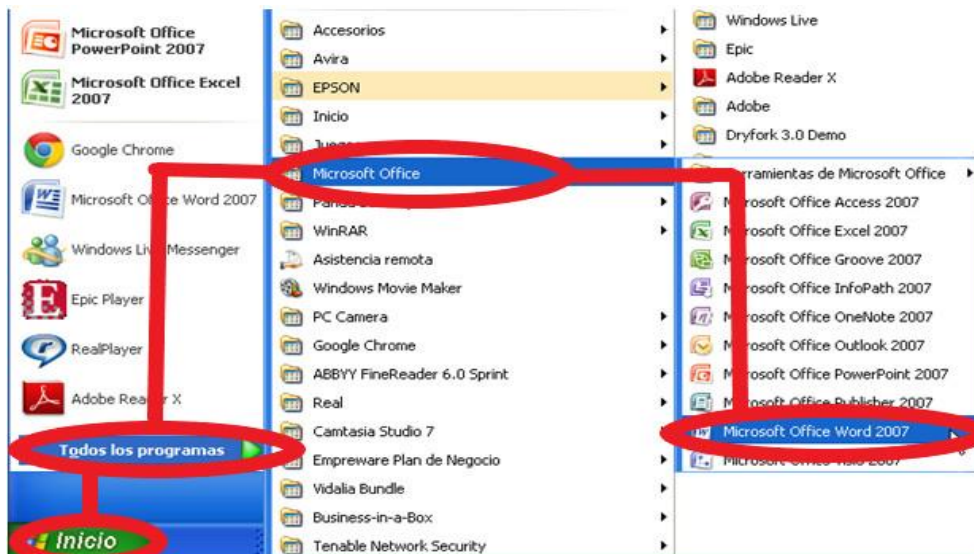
Microsoft Office PowerPoint 2007
Microsoft Office Excel 2007
Google Chrome
Microsoft Office Word 2007
Windows Live Messenger
Epic Player
RealPlayer
Adobe Reader X
Todos los programas
Inicio

Accesorios
Avira
EPSON
Inicio
Juegos
Microsoft Office
Panda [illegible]
WinRAR
Asistencia remota
Windows Movie Maker
PC Camera
Google Chrome
ABBYY FineReader 6.0 Sprint
Real
Camtasia Studio 7
Empreware Plan de Negocio
Vidalia Bundle
Business-in-a-Box
Tenable Network Security

Windows Live
Epic
Adobe Reader X
Adobe
Dryfork 3.0 Demo
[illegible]rramientas de Microsoft Office
M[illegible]osoft Office Access 2007
M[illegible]osoft Office Excel 2007
M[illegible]osoft Office Groove 2007
M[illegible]osoft Office InfoPath 2007
M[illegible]osoft Office OneNote 2007
M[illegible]osoft Office Outlook 2007
M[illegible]osoft Office PowerPoint 2007
M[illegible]osoft Office Publisher 2007
Microsoft Office Word 2007
Microsoft Office Visio 2007